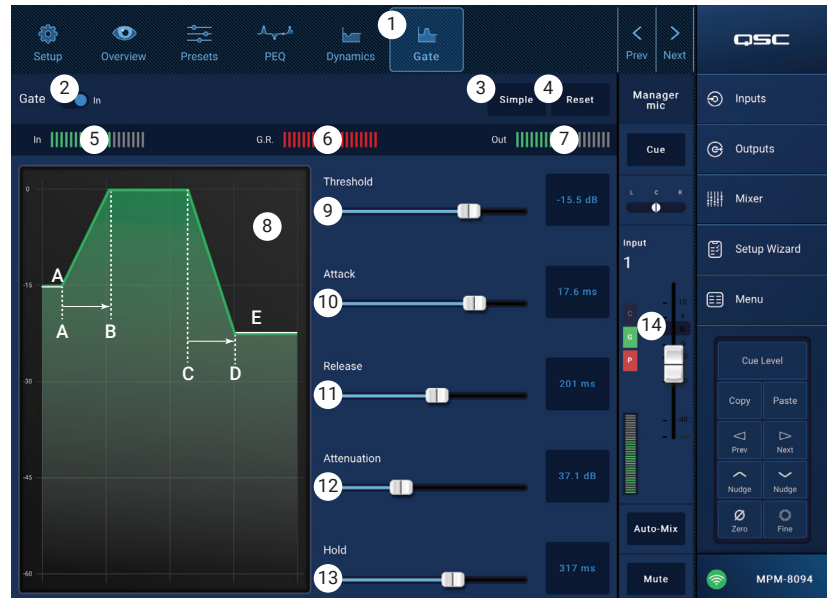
Setup Overview Presets PEQ Dynamics 1 Gate

Prev Next

QSC

Gate 2 In

3 Simple 4 Reset

In 5 G.R. 6 Out 7

Manager mic

Cue

L C R

Input 1

Inputs

Outputs

Mixer

Setup Wizard

Menu

0

-15

-30

-45

-60

A

A B

C D

E

8

Threshold

9

-15.5 dB

Attack

10

17.6 ms

Release

11

201 ms

Attenuation

12

37.1 dB

Hold

13

317 ms

C G P

14

10 5 U -10 -20 -40

Cue Level

Copy Paste

Prev Next

Nudge Nudge

Zero Fine

Auto-Mix

Mute

MPM-8094